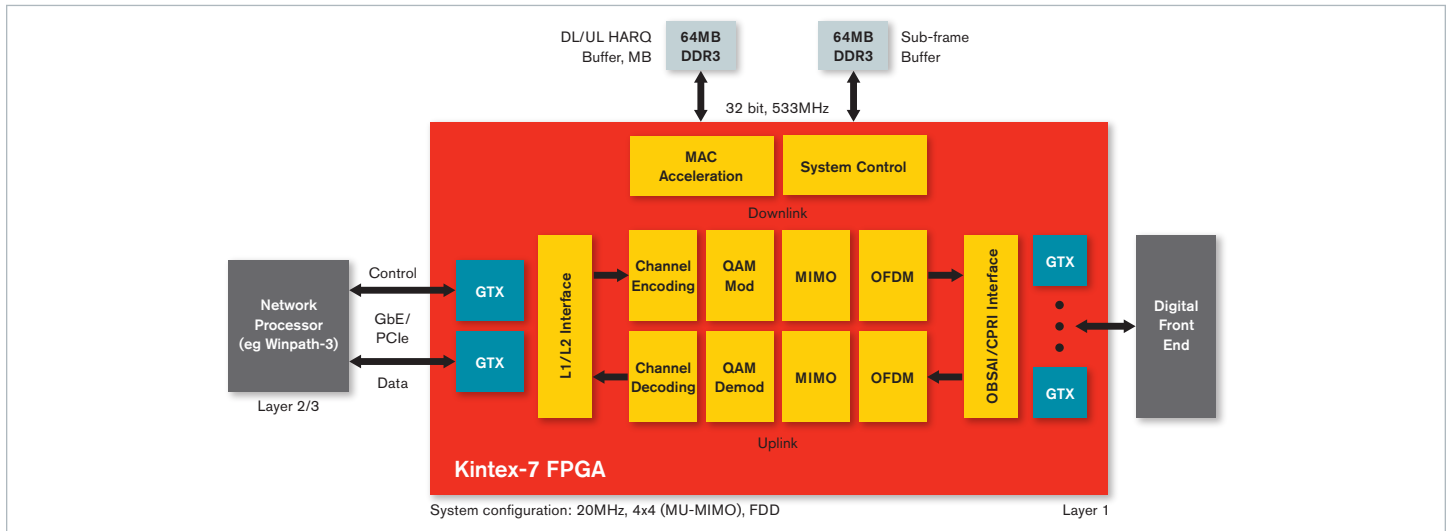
DL/UL HARQ Buffer, MB

64MB DDR3

64MB DDR3

Sub-frame Buffer

32 bit, 533MHz

MAC Acceleration

System Control

Downlink

Network Processor (eg Winpath-3)

Layer 2/3

Control

GbE/ PCIe

Data

GTX

GTX

L1/L2 Interface

Channel Encoding

QAM Mod

MIMO

OFDM

Channel Decoding

QAM Demod

MIMO

OFDM

OBSAI/CPRI Interface

GTX

GTX

Digital Front End

Uplink

Kintex-7 FPGA

System configuration: 20MHz, 4x4 (MU-MIMO), FDD

Layer 1